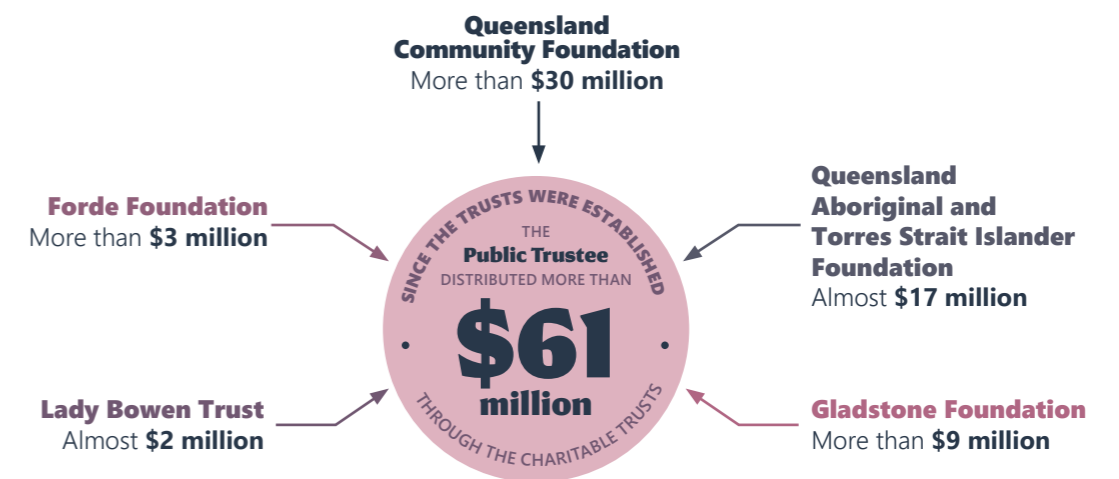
Queensland Community Foundation
More than **$30 million**

Forde Foundation
More than **$3 million**

Queensland Aboriginal and Torres Strait Islander Foundation
Almost **$17 million**

SINCE THE TRUSTS WERE ESTABLISHED
THE
Public Trustee
DISTRIBUTED MORE THAN
$61
million
THROUGH THE CHARITABLE TRUSTS

Lady Bowen Trust
Almost **$2 million**

Gladstone Foundation
More than **$9 million**